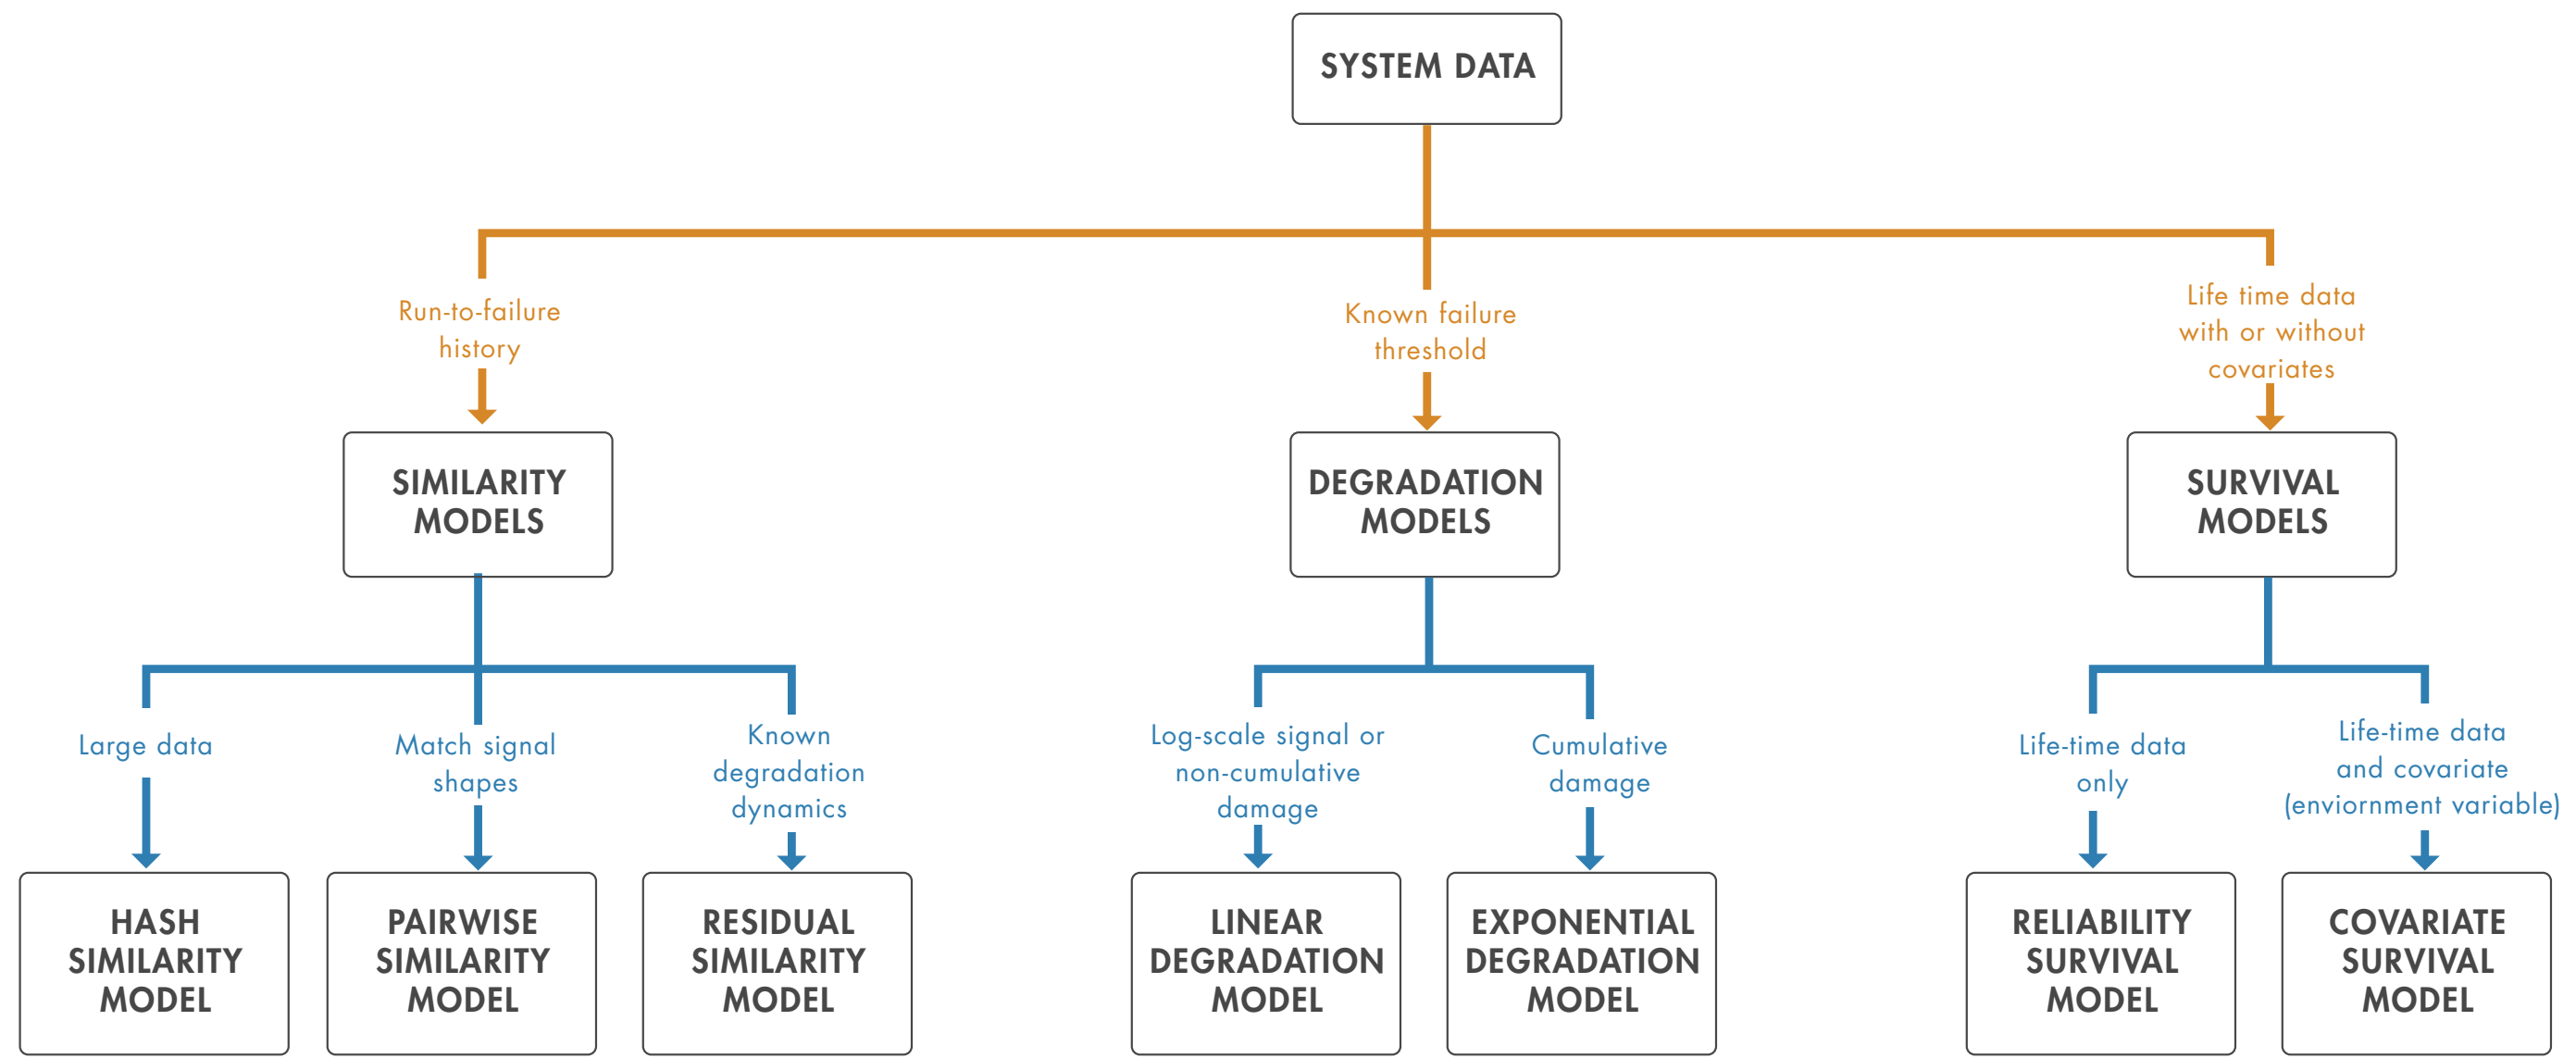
SYSTEM DATA

Run-to-failure history

Known failure threshold

Life time data with or without covariates

SIMILARITY MODELS

DEGRADATION MODELS

SURVIVAL MODELS

Large data

Match signal shapes

Known degradation dynamics

Log-scale signal or non-cumulative damage

Cumulative damage

Life-time data only

Life-time data and covariate (enviornment variable)

HASH SIMILARITY MODEL

PAIRWISE SIMILARITY MODEL

RESIDUAL SIMILARITY MODEL

LINEAR DEGRADATION MODEL

EXPONENTIAL DEGRADATION MODEL

RELIABILITY SURVIVAL MODEL

COVARIATE SURVIVAL MODEL